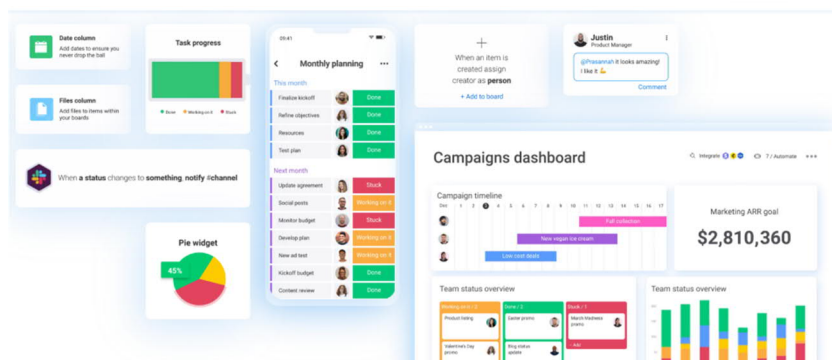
Date column
Add dates to ensure you never drop the ball

Files column
Add files to items within your boards

Task progress
Done Working on it Stuck

When a status changes to something, notify #channel

Pie widget
45%

09:41
Monthly planning
This month
Finalize kickoff Done
Refine objectives Done
Resources Done
Test plan Done
Next month
Update agreement Stuck
Social posts Working on it
Monitor budget Stuck
Develop plan Working on it
New ad test Working on it
Kickoff budget Done
Content review Done

+
When an item is created assign creator as person
+ Add to board

Justin
Product Manager
@Prasannah it looks amazing! I like it 💪
Comment

Campaigns dashboard
Integrate
/ Automate

Campaign timeline
Dec 1 2 3 4 5 6 7 8 9 10 11 12 13 14 15 16 17
Fall collection
New vegan ice cream
Low cost deals

Marketing ARR goal
$2,810,360

Team status overview
Working on it
Product listing
Valentine's Day promo
Done
Easter promo
Blog status update
Stuck
March Madness promo

Team status overview